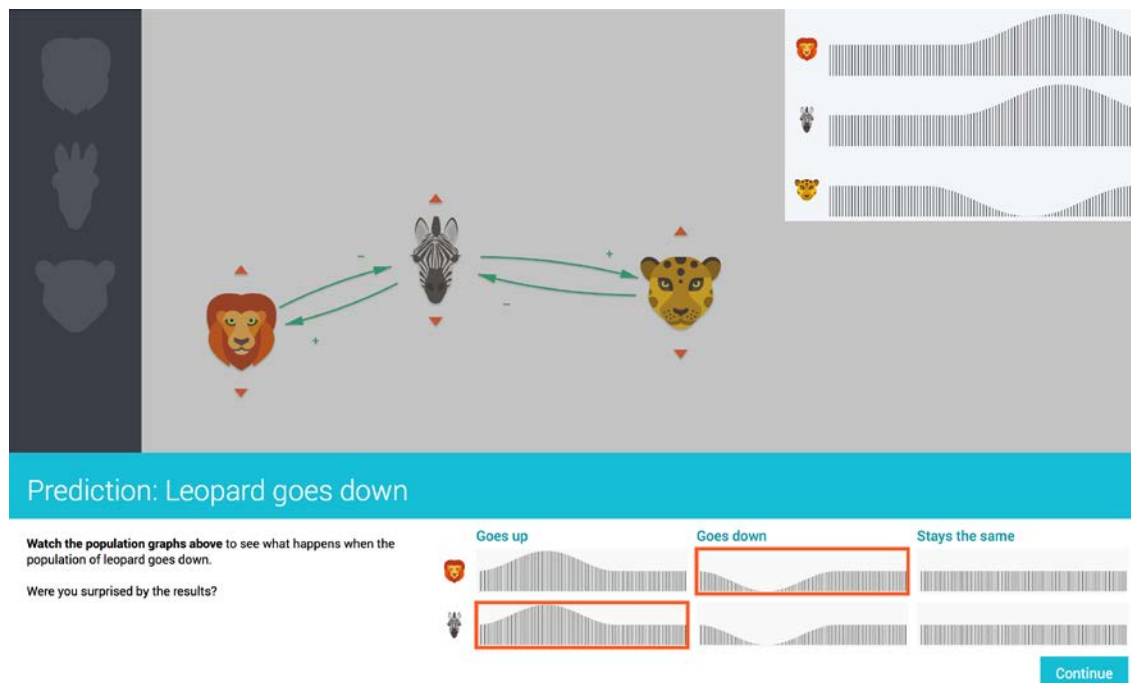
–
+
+
–

Prediction: Leopard goes down

**Watch the population graphs above** to see what happens when the population of leopard goes down.

Were you surprised by the results?

Goes up

Goes down

Stays the same

Continue